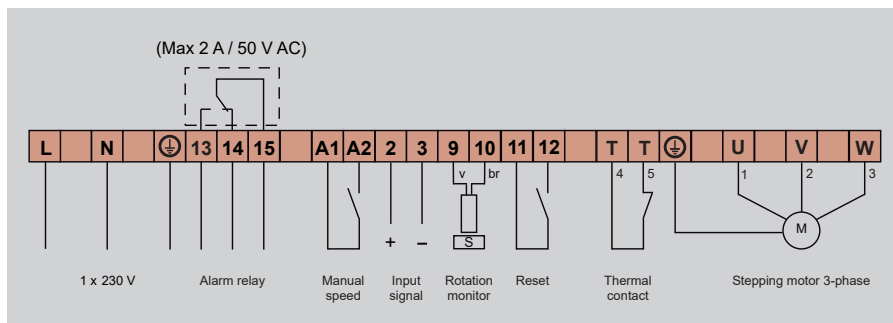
(Max 2 A / 50 V AC)

L N 13 14 15 A1 A2 2 3 9 10 11 12 T T U V W

v br

4 5

1 2 3

+ –

S

M

1 x 230 V

Alarm relay

Manual speed

Input signal

Rotation monitor

Reset

Thermal contact

Stepping motor 3-phase